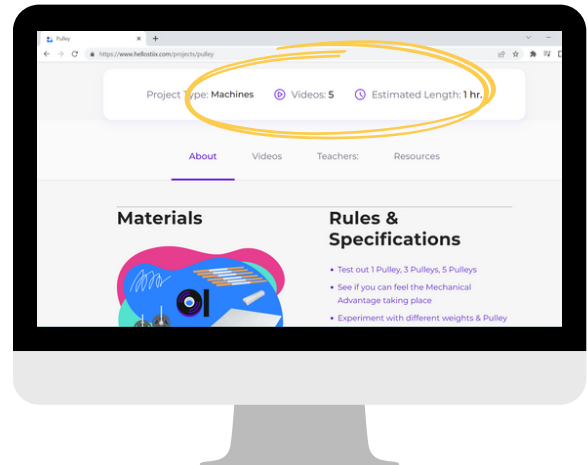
Pulley
https://www.hellosbix.com/projects/pulley

Project Type: Machines Videos: 5 Estimated Length: 1 hr.

About Videos Teachers: Resources

Materials

Rules & Specifications

- Test out 1 Pulley, 3 Pulleys, 5 Pulleys
- See if you can feel the Mechanical Advantage taking place
- Experiment with different weights & Pulley